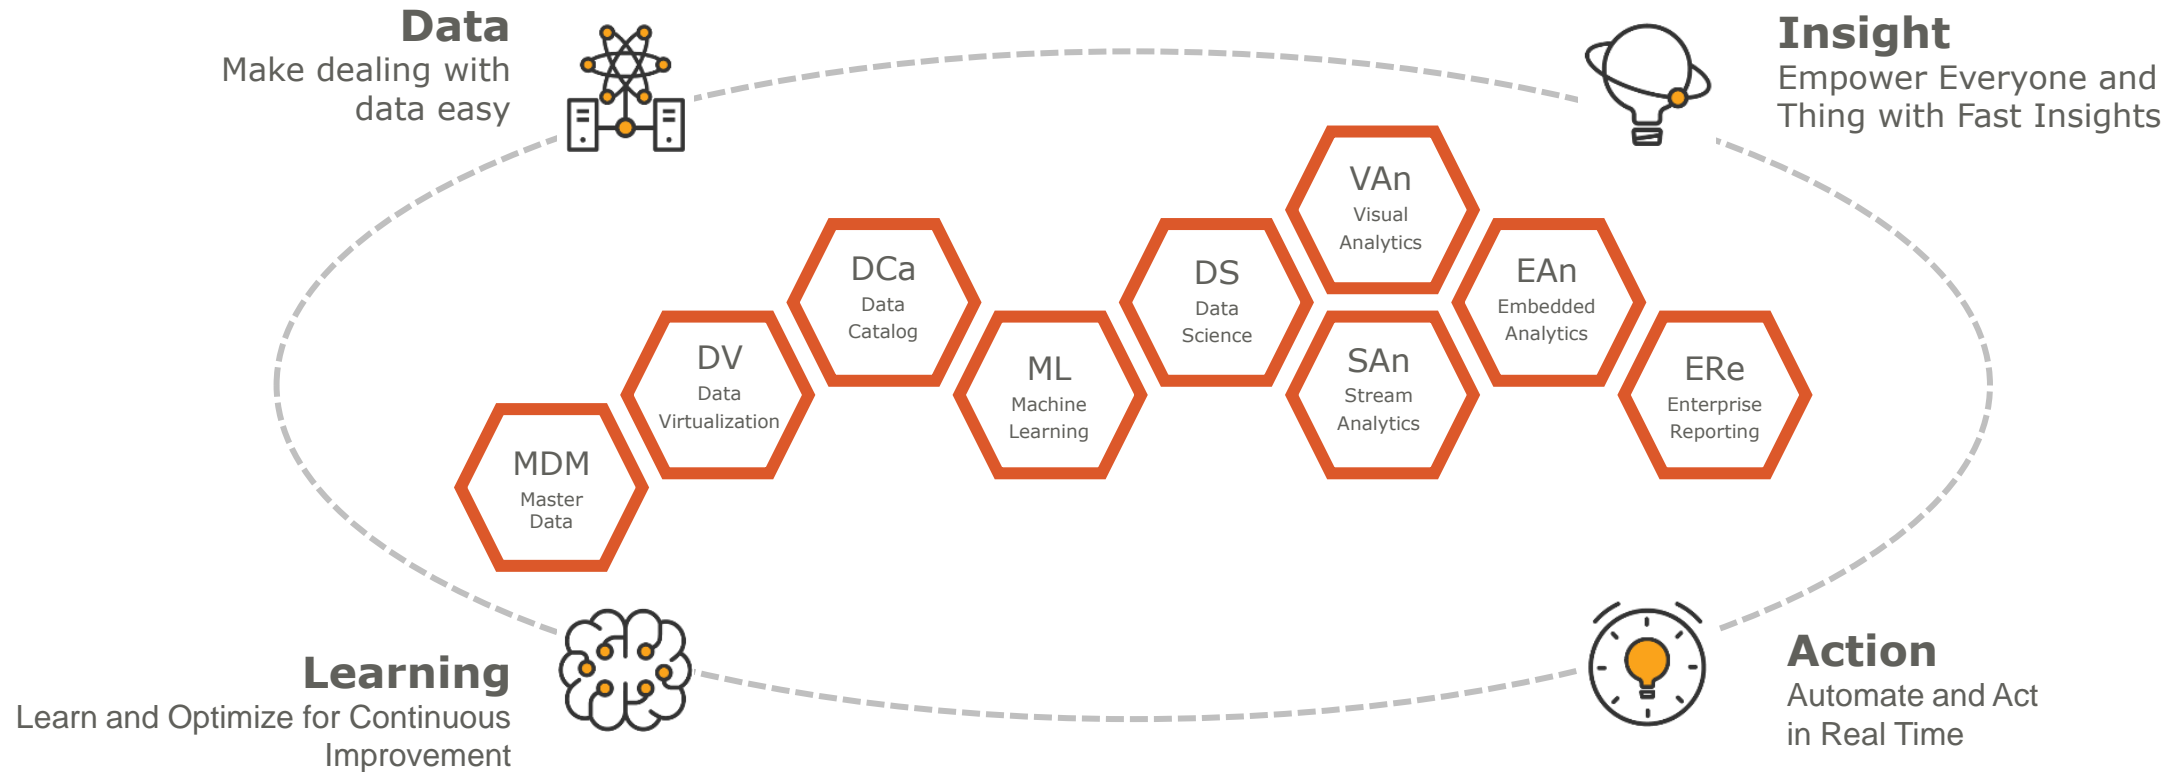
Data
Make dealing with data easy

Insight
Empower Everyone and Thing with Fast Insights

MDM
Master Data

DV
Data Virtualization

DCa
Data Catalog

ML
Machine Learning

DS
Data Science

VAn
Visual Analytics

SAn
Stream Analytics

EAn
Embedded Analytics

ERe
Enterprise Reporting

Learning
Learn and Optimize for Continuous Improvement

Action
Automate and Act in Real Time